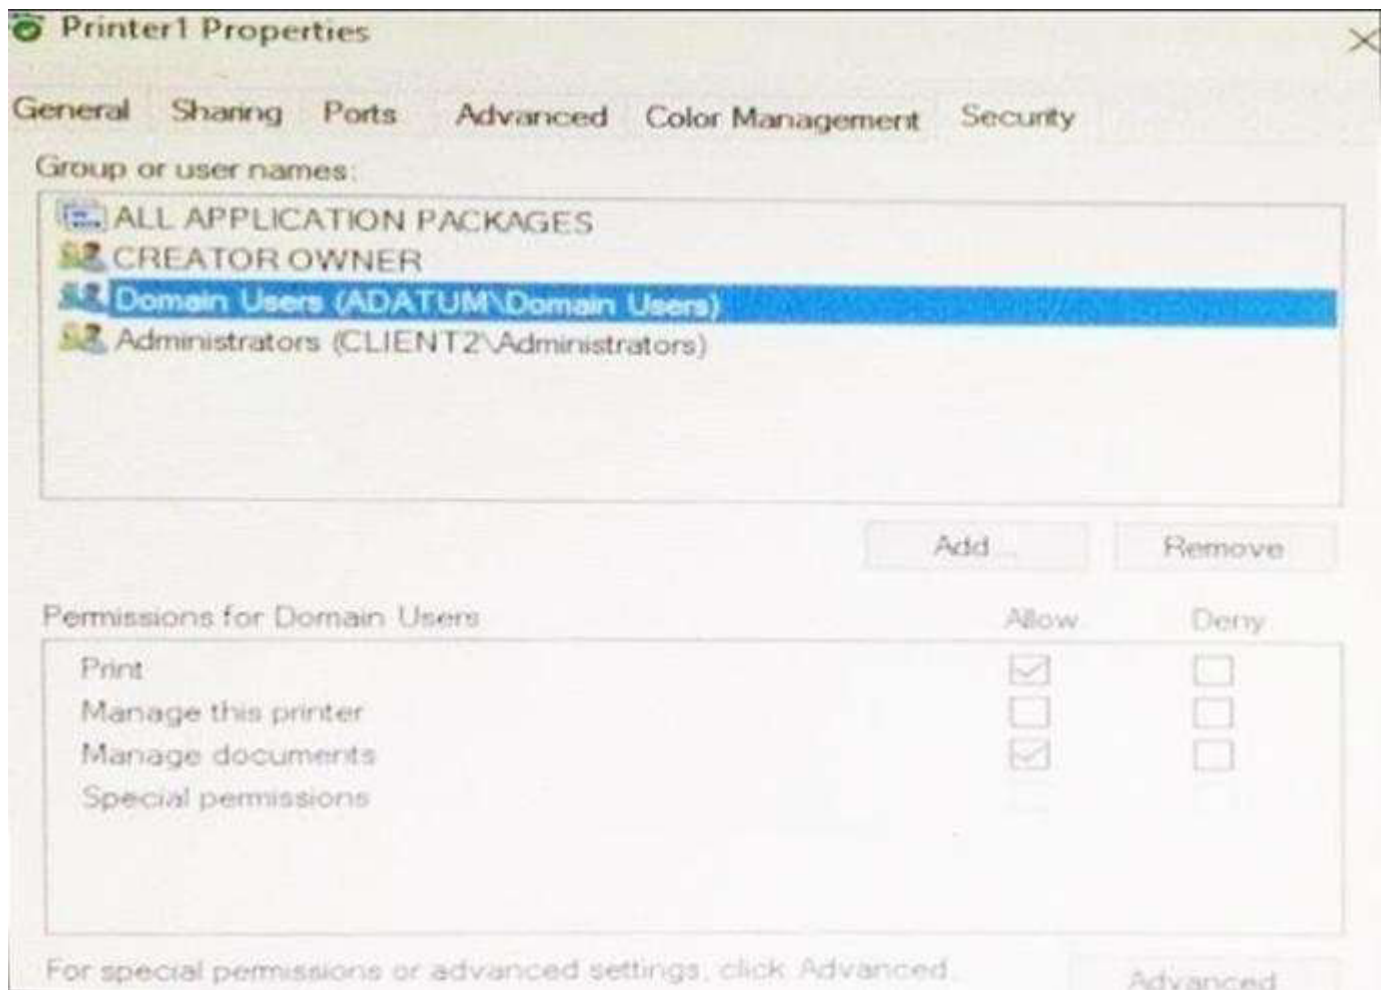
Printer1 Properties

General Sharing Ports Advanced Color Management Security

Group or user names:

ALL APPLICATION PACKAGES
CREATOR OWNER
Domain Users (ADATUM\Domain Users)
Administrators (CLIENT2\Administrators)

Add... Remove

| Permissions for Domain Users | Allow | Deny |
|---|---|---|
| Print | ☑ | ☐ |
| Manage this printer | ☐ | ☐ |
| Manage documents | ☑ | ☐ |
| Special permissions | | |

For special permissions or advanced settings, click Advanced.

Advanced